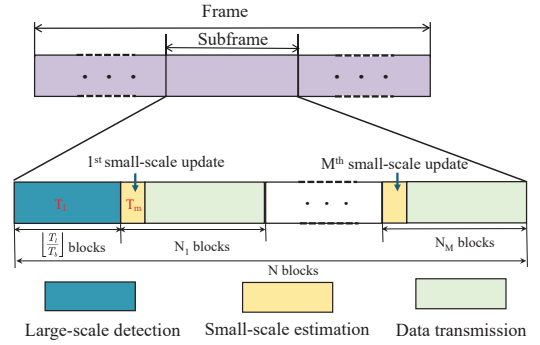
Frame

Subframe

. . .

. . .

1st small-scale update

Mth small-scale update

$T_1$

$T_m$

. . .

$\left\lfloor \frac{T_l}{T_s} \right\rfloor$ blocks

$N_1$ blocks

$N_M$ blocks

N blocks

Large-scale detection

Small-scale estimation

Data transmission